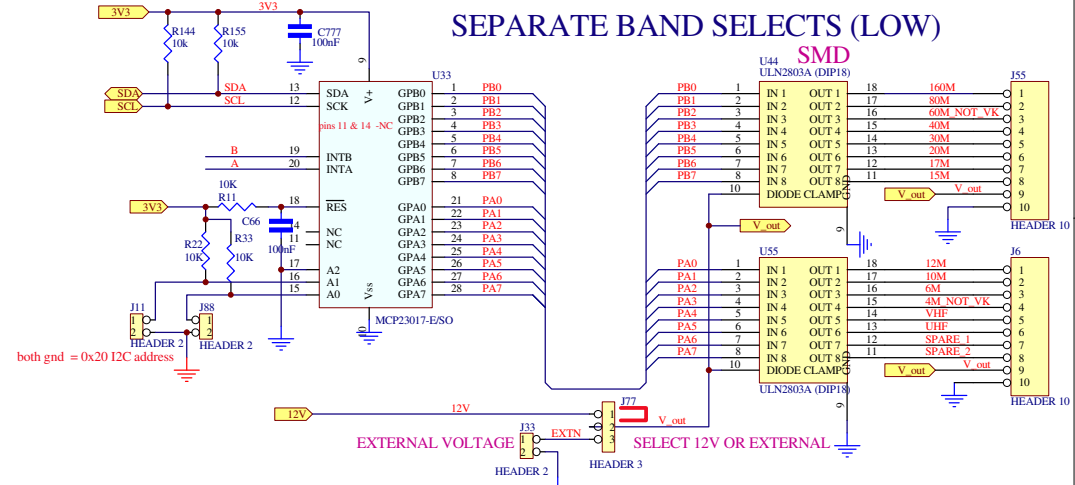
SEPARATE BAND SELECTS (LOW)

SMD

3V3
R144 10k
R155 10k
3V3
C777 100nF
9
SDA
SCL
SDA 13
SCL 12
U33
SDA
SCK
V+
GPB0 1 PB0
GPB1 2 PB1
GPB2 3 PB2
GPB3 4 PB3
GPB4 5 PB4
GPB5 6 PB5
GPB6 7 PB6
GPB7 8 PB7
pins 11 & 14 -NC
B 19 INTB
A 20 INTA
10K R11
3V3
18 $\overline{RES}$
C66
4 NC
11 NC
100nF
R22 10K
R33 10K
17 A2
16 A1
15 A0
Vss
GPA0 21 PA0
GPA1 22 PA1
GPA2 23 PA2
GPA3 24 PA3
GPA4 25 PA4
GPA5 26 PA5
GPA6 27 PA6
GPA7 28 PA7
10
MCP23017-E/SO
J11
J88
HEADER 2
HEADER 2
both gnd = 0x20 I2C address

U44
ULN2803A (DIP18)
PB0 1 IN 1 OUT 1 18 160M
PB1 2 IN 2 OUT 2 17 80M
PB2 3 IN 3 OUT 3 16 60M_NOT_VK
PB3 4 IN 4 OUT 4 15 40M
PB4 5 IN 5 OUT 5 14 30M
PB5 6 IN 6 OUT 6 13 20M
PB6 7 IN 7 OUT 7 12 17M
PB7 8 IN 8 OUT 8 11 15M
10 DIODE CLAMP
GND
9
V_out
V_out
J55
HEADER 10

U55
PA0 1 IN 1 OUT 1 18 12M
PA1 2 IN 2 OUT 2 17 10M
PA2 3 IN 3 OUT 3 16 6M
PA3 4 IN 4 OUT 4 15 4M_NOT_VK
PA4 5 IN 5 OUT 5 14 VHF
PA5 6 IN 6 OUT 6 13 UHF
PA6 7 IN 7 OUT 7 12 SPARE_1
PA7 8 IN 8 OUT 8 11 SPARE_2
10 DIODE CLAMP
GND
ULN2803A (DIP18)
9
V_out
V_out
J6
HEADER 10

12V
12V
J77
V_out
EXTERNAL VOLTAGE
J33
EXTN
HEADER 2
HEADER 3
SELECT 12V OR EXTERNAL